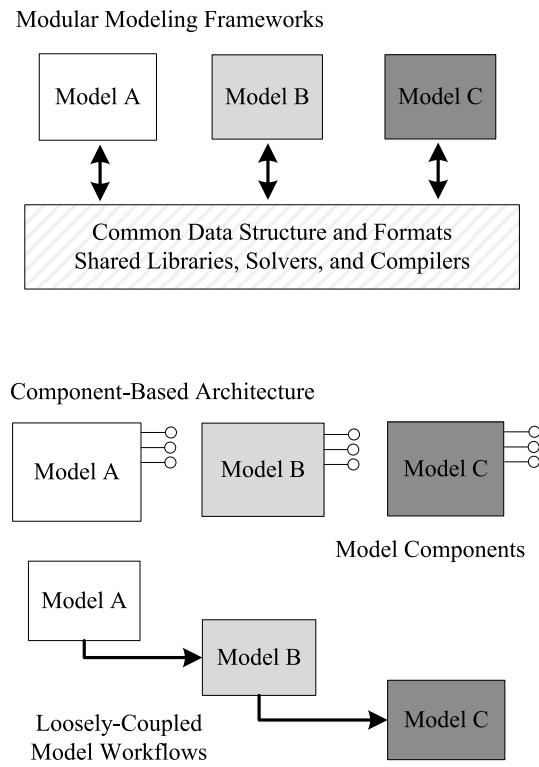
Modular Modeling Frameworks

Model A

Model B

Model C

Common Data Structure and Formats
Shared Libraries, Solvers, and Compilers

Component-Based Architecture

Model A

Model B

Model C

Model Components

Model A

Model B

Loosely-Coupled
Model Workflows

Model C